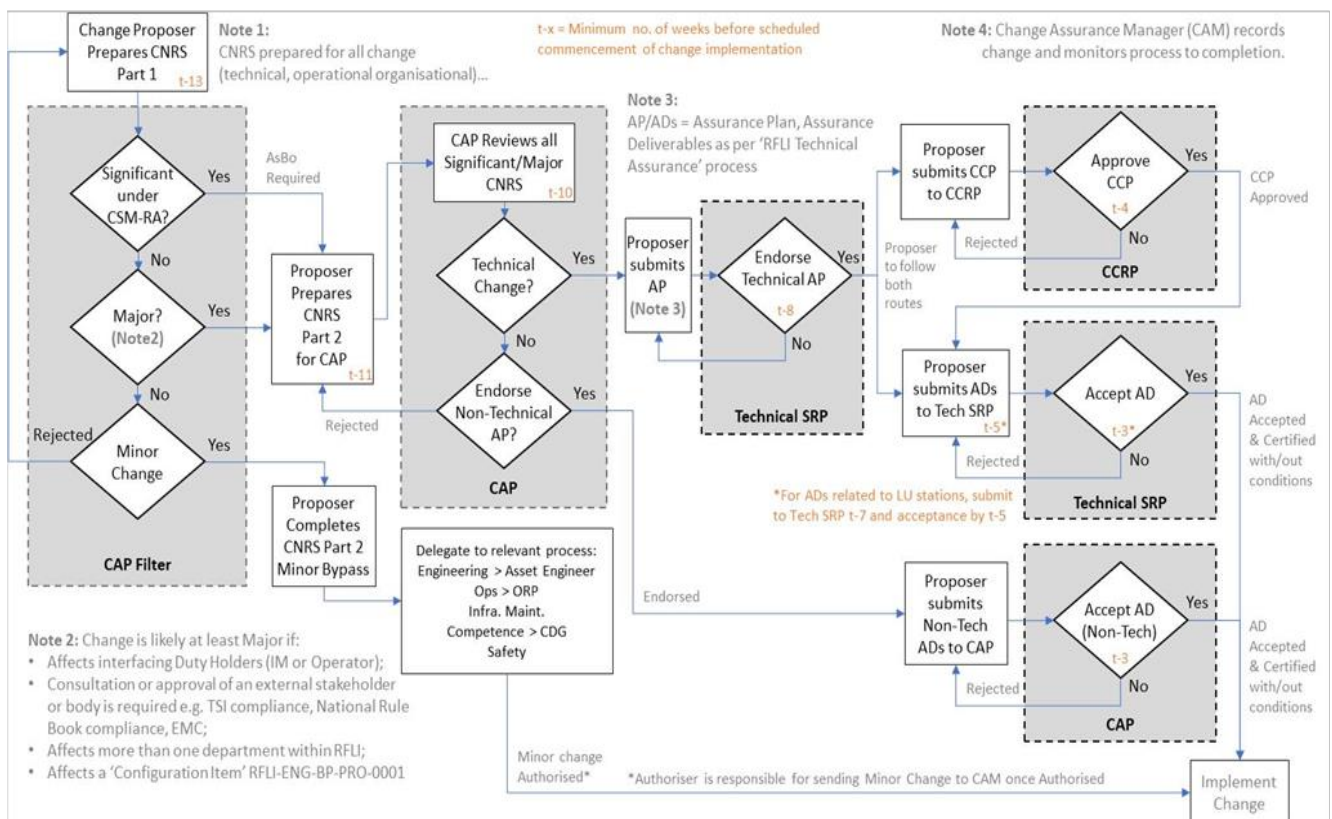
Change Proposer Prepares CNRS Part 1 t-13

Note 1:
CNRS prepared for all change (technical, operational organisational)...

t-x = Minimum no. of weeks before scheduled commencement of change implementation

Note 4: Change Assurance Manager (CAM) records change and monitors process to completion.

Note 3:
AP/ADs = Assurance Plan, Assurance Deliverables as per 'RFLI Technical Assurance' process

Significant under CSM-RA?

Yes

AsBo Required

No

Major? (Note2)

Yes

No

Rejected

Minor Change

Yes

CAP Filter

Proposer Prepares CNRS Part 2 for CAP t-11

Proposer Completes CNRS Part 2 Minor Bypass

CAP Reviews all Significant/Major CNRS t-10

Technical Change?

Yes

No

Endorse Non-Technical AP?

Yes

Rejected

CAP

Proposer submits AP (Note 3)

Endorse Technical AP t-8

Yes

No

Technical SRP

Proposer to follow both routes

Proposer submits CCP to CCRP

Approve CCP t-4

Yes

Rejected

No

CCRP

CCP Approved

Proposer submits ADs to Tech SRP t-5*

Accept AD t-3*

Yes

Rejected

No

Technical SRP

AD Accepted & Certified with/out conditions

*For ADs related to LU stations, submit to Tech SRP t-7 and acceptance by t-5

Delegate to relevant process:
Engineering > Asset Engineer
Ops > ORP
Infra. Maint.
Competence > CDG
Safety

Endorsed

Proposer submits Non-Tech ADs to CAP

Accept AD (Non-Tech) t-3

Yes

Rejected

No

CAP

AD Accepted & Certified with/out conditions

Note 2: Change is likely at least Major if:
• Affects interfacing Duty Holders (IM or Operator);
• Consultation or approval of an external stakeholder or body is required e.g. TSI compliance, National Rule Book compliance, EMC;
• Affects more than one department within RFLI;
• Affects a 'Configuration Item' RFLI-ENG-BP-PRO-0001

Minor change Authorised*

*Authoriser is responsible for sending Minor Change to CAM once Authorised

Implement Change